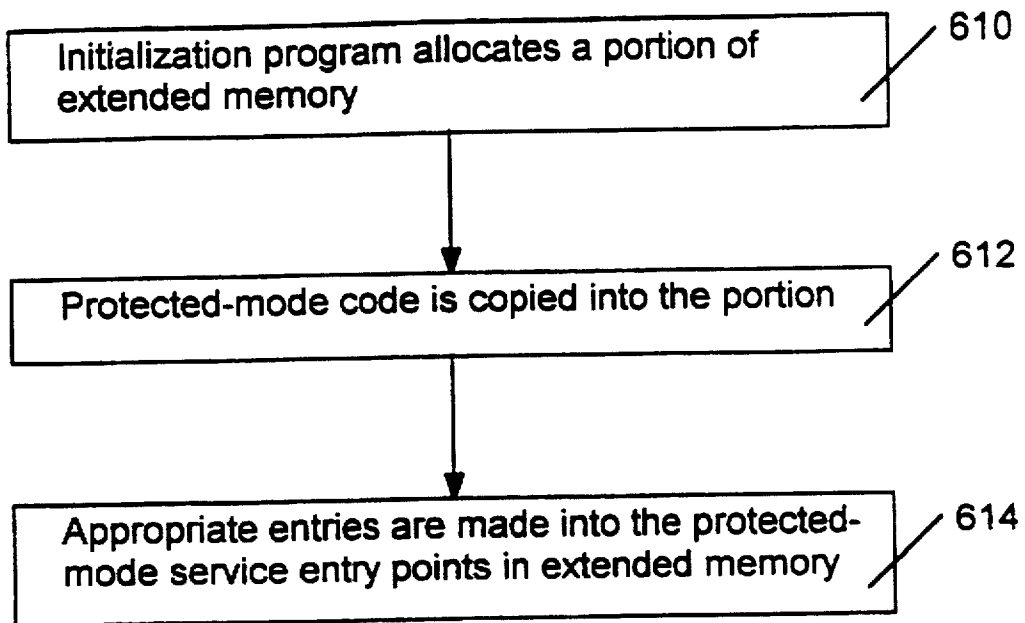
Initialization program allocates a portion of extended memory

610

Protected-mode code is copied into the portion

612

Appropriate entries are made into the protected-mode service entry points in extended memory

614